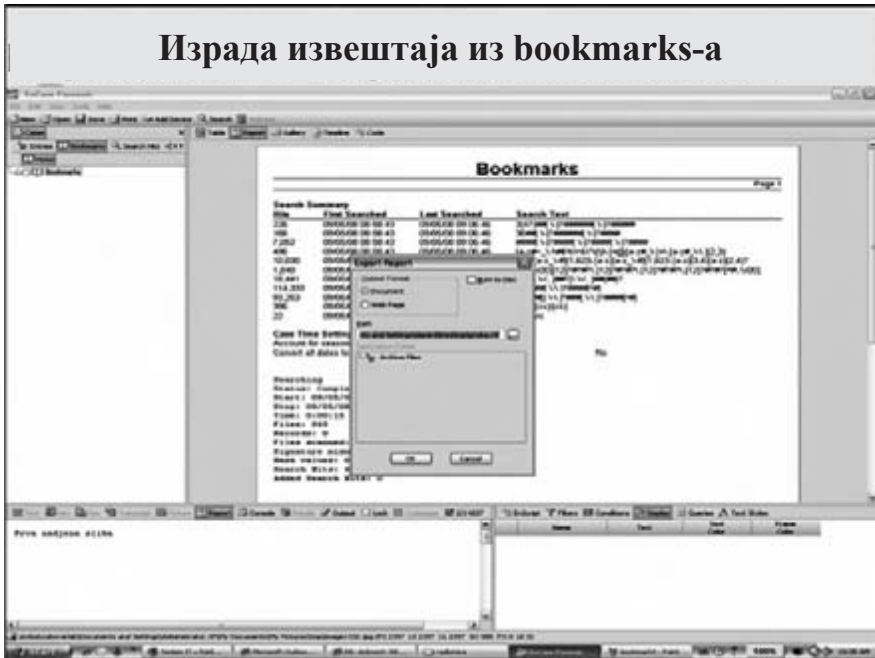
Израда извештаја из bookmarks-a

Bookmarks

Page 1

Search Summary

| Hits | First Searched | Last Searched | Search Text |
|---|---|---|---|
| 226 | 09/05/08 09:58:43 | 09/05/08 09:06:46 | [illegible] |
| 166 | 09/05/08 09:58:43 | 09/05/08 09:06:46 | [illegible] |
| 7,052 | 09/05/08 09:58:43 | 09/05/08 09:06:46 | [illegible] |
| 496 | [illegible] | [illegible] | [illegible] |
| 10,030 | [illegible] | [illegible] | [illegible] |
| 1,049 | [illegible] | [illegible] | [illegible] |
| 16,241 | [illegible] | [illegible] | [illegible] |
| 114,330 | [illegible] | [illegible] | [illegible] |
| 92,353 | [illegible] | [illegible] | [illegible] |
| 366 | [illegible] | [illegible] | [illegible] |
| 22 | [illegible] | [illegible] | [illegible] |

Case Time Settings
Account for season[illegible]
Convert all dates to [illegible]

No

Searching
Status: Comple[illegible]
Start: 09/05/0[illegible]
Stop: 09/05/0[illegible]
Time: 0:00:13
Files: 846
Records: 0
Files scanned: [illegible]
Signature mism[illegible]
Hash values: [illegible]
Search Hits: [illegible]
Added Search Hits: 0

Export Report
Output Format
Document
Web Page
Path
Archive Files
OK
Cancel

Prva nadjena slika

Name
Text
Text Color
Frame Color

Report